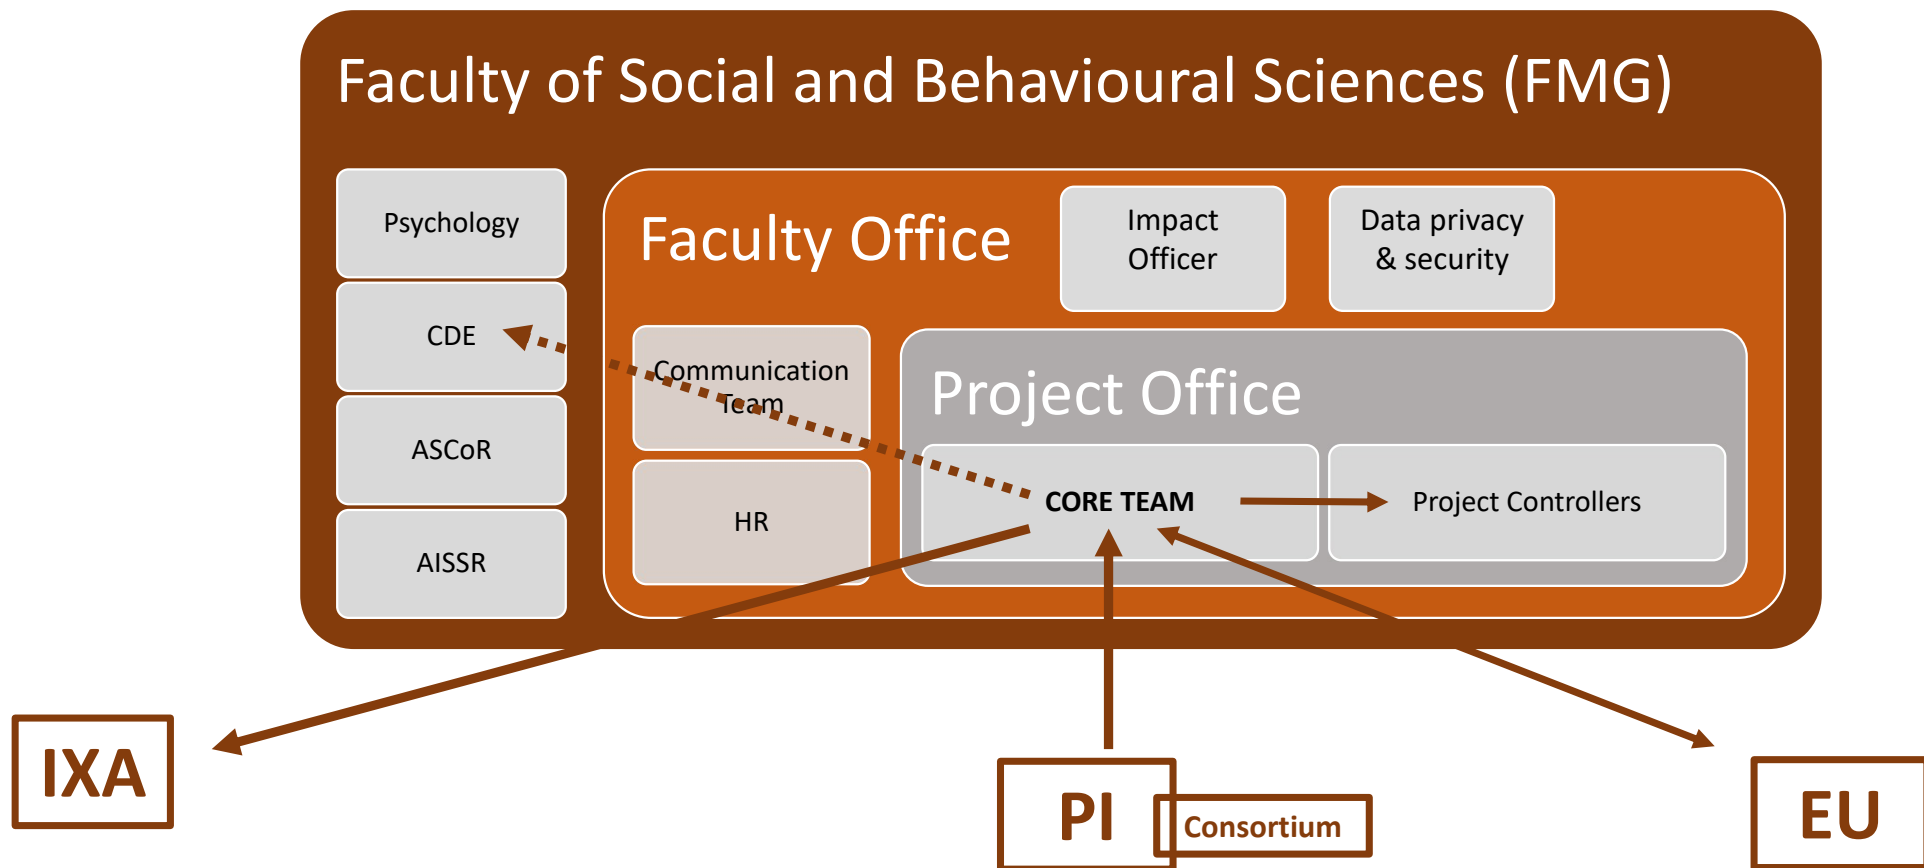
Faculty of Social and Behavioural Sciences (FMG)

Psychology

CDE

ASCoR

AISSR

Faculty Office

Impact Officer

Data privacy & security

Communication Team

HR

Project Office

CORE TEAM

Project Controllers

IXA

PI

Consortium

EU